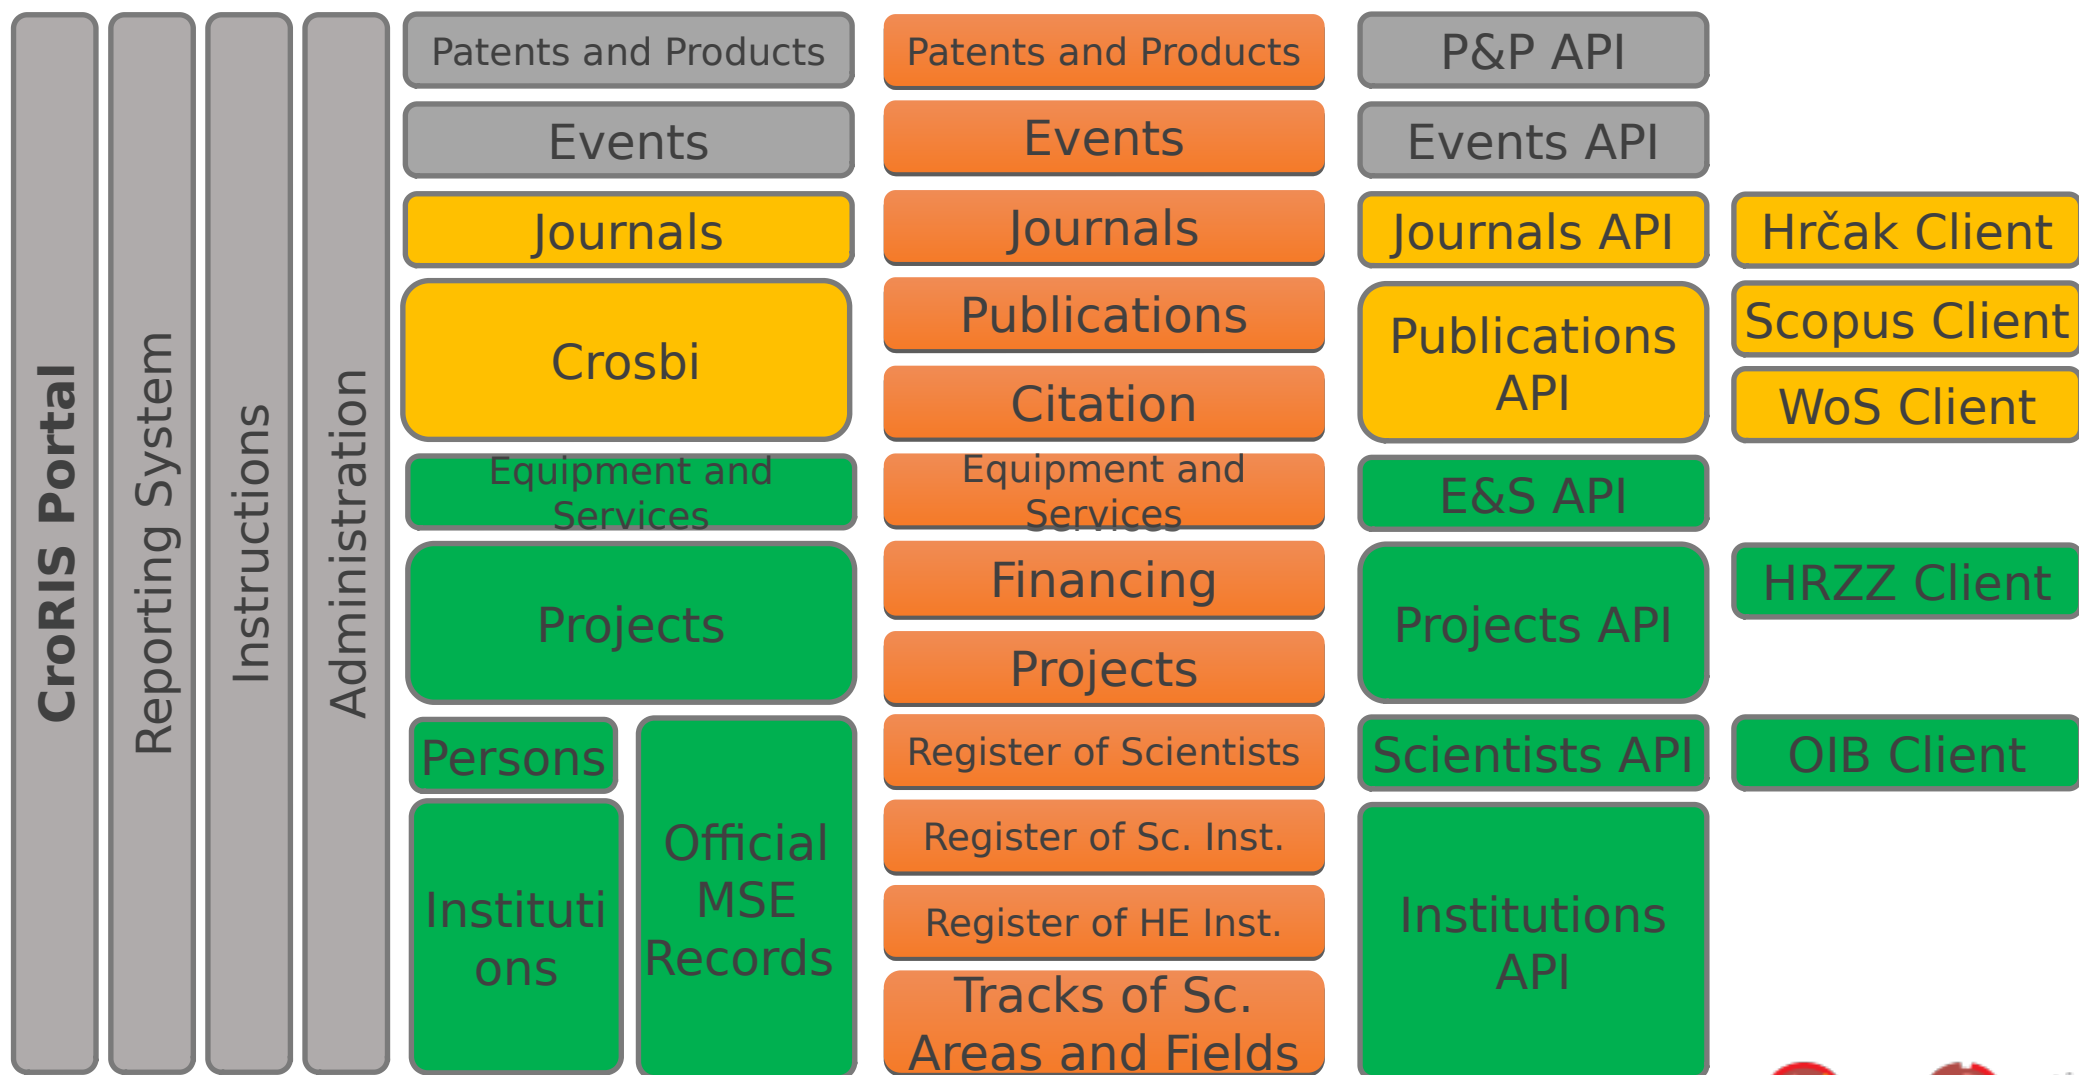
CroRIS Portal

Reporting System

Instructions

Administration

Patents and Products

Events

Journals

Crosbi

Equipment and Services

Projects

Persons

Institutions

Official MSE Records

Patents and Products

Events

Journals

Publications

Citation

Equipment and Services

Financing

Projects

Register of Scientists

Register of Sc. Inst.

Register of HE Inst.

Tracks of Sc. Areas and Fields

P&P API

Events API

Journals API

Publications API

E&S API

Projects API

Scientists API

Institutions API

Hrčak Client

Scopus Client

WoS Client

HRZZ Client

OIB Client